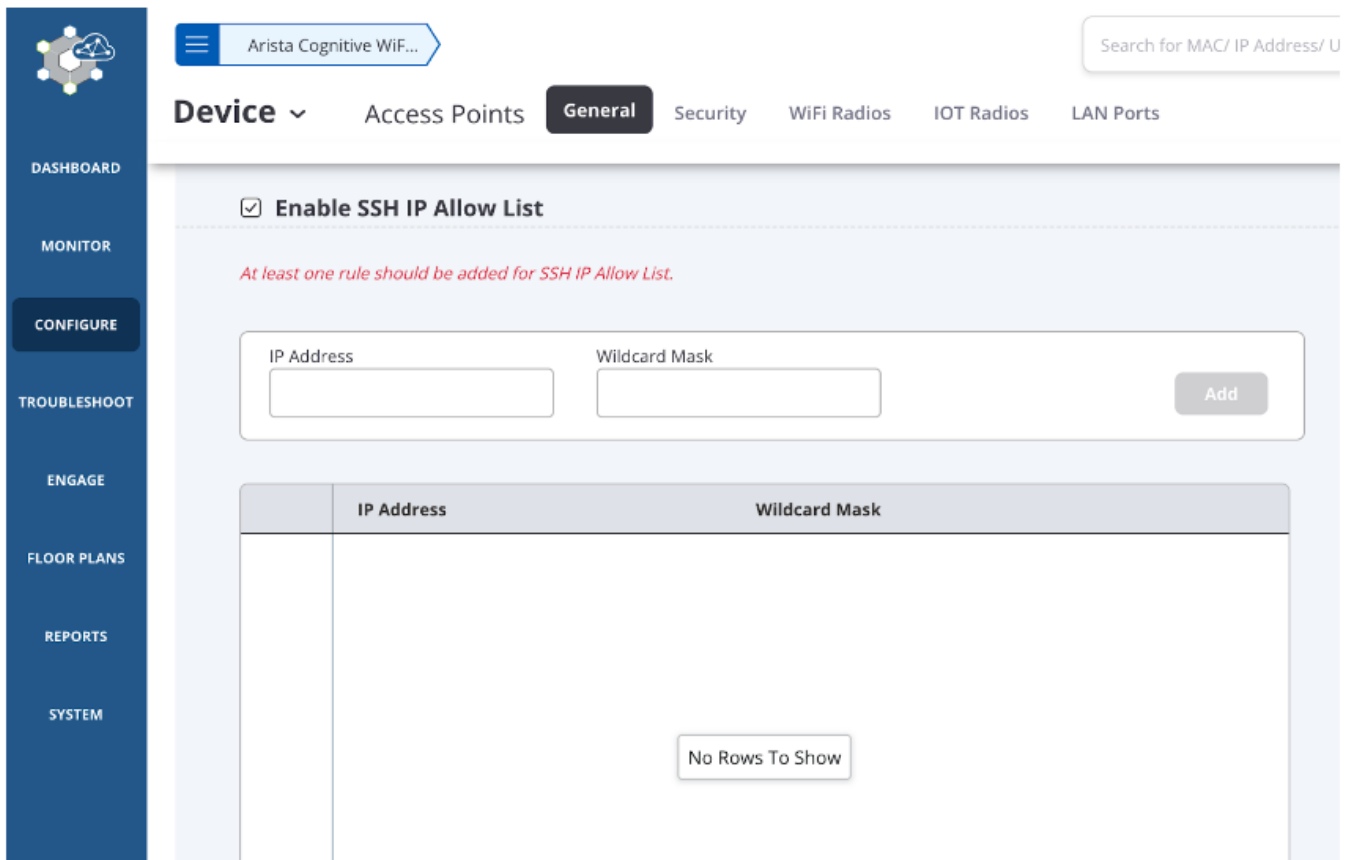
DASHBOARD
MONITOR
CONFIGURE
TROUBLESHOOT
ENGAGE
FLOOR PLANS
REPORTS
SYSTEM

Arista Cognitive WiF...

Search for MAC/ IP Address/ U

Device

Access Points General Security WiFi Radios IOT Radios LAN Ports

☑ Enable SSH IP Allow List

At least one rule should be added for SSH IP Allow List.

IP Address

Wildcard Mask

Add

| | IP Address | Wildcard Mask |
|---|---|---|

No Rows To Show